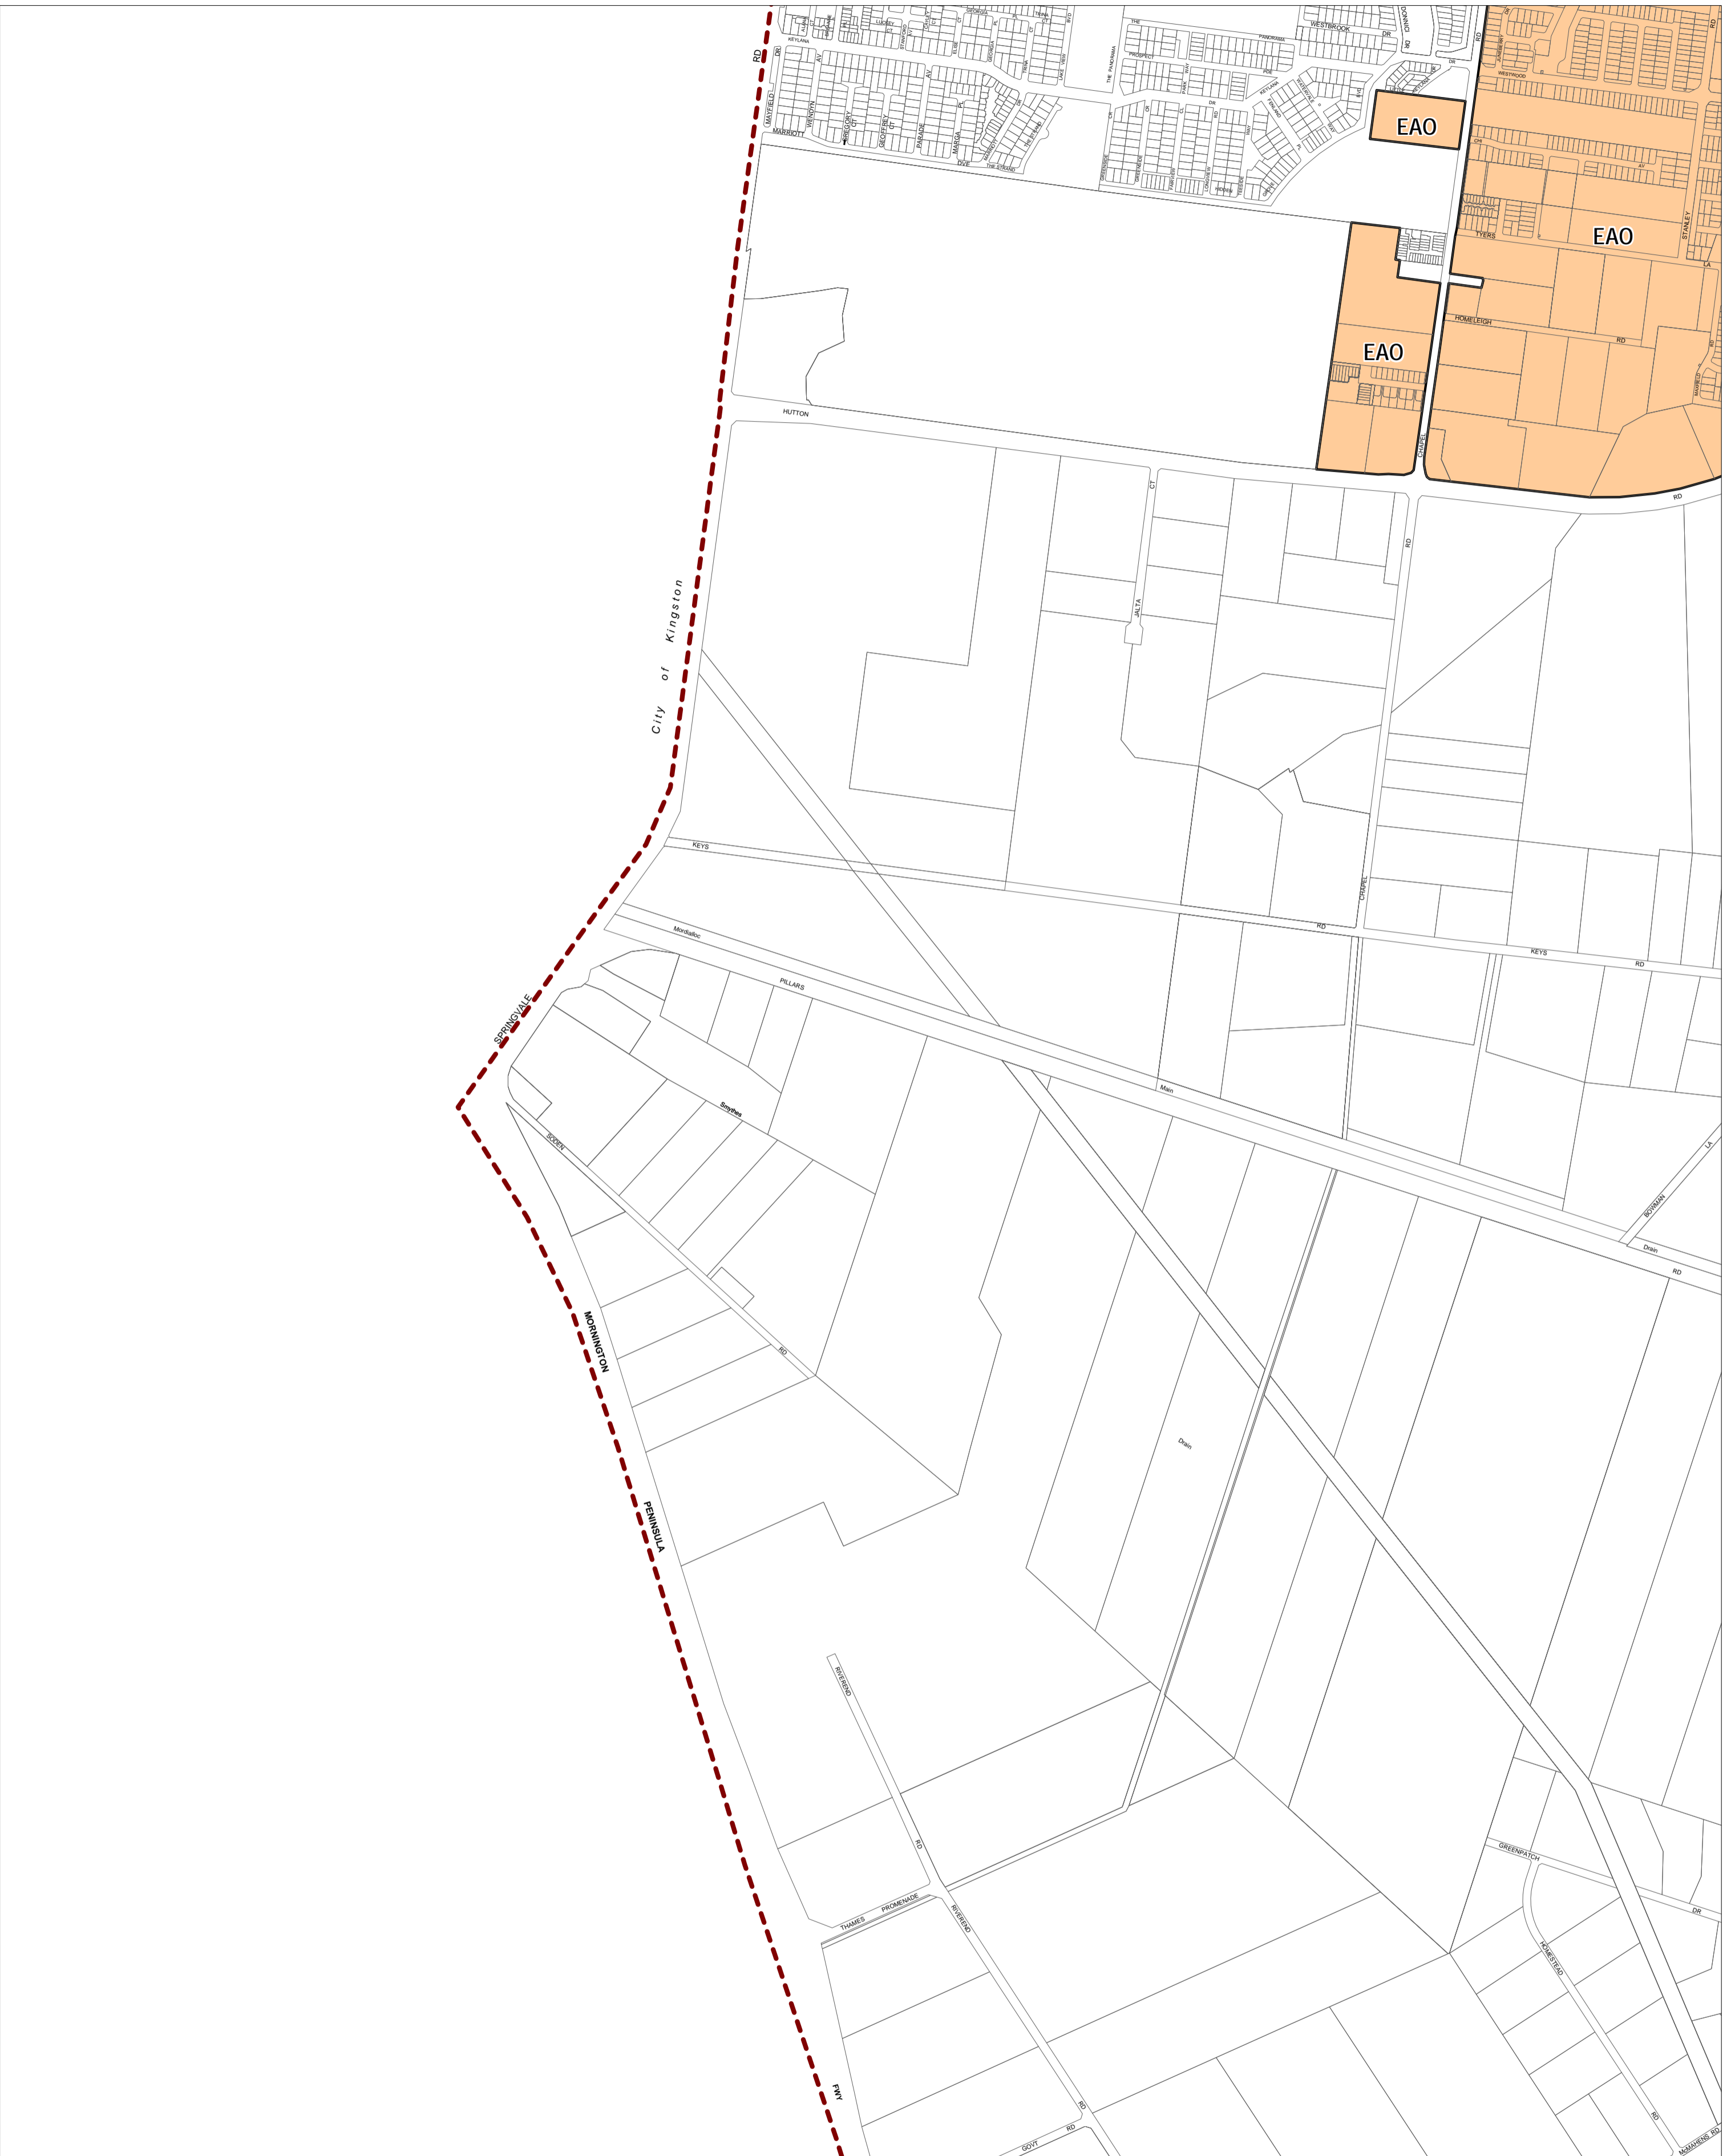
EAO

EAO

EAO

RD

City of Kingston

HUTTON

CT

RD

JALTA

CHAPEL

HOMELEIGH

RD

TYERS

STANLEY

WESTBROOK

DR

PANORAMA

KEYLANA

MAYFIELD

MARRIOTT

DVE

THE STRAND

KEYS

RD

KEYS

RD

Mordialloc

PILLARS

Main

Drain

RD

BOWMAN

LA

SPRINGVALE

Smythes

SODEN

RD

MORNINGTON

PENINSULA

FWY

Drain

RIVEREND

RD

THAMES

PROMENADE

RIVEREND

RD

GOVT

RD

GREENPATCH

DR

HOMESTEAD

RD

McMAHENS RD